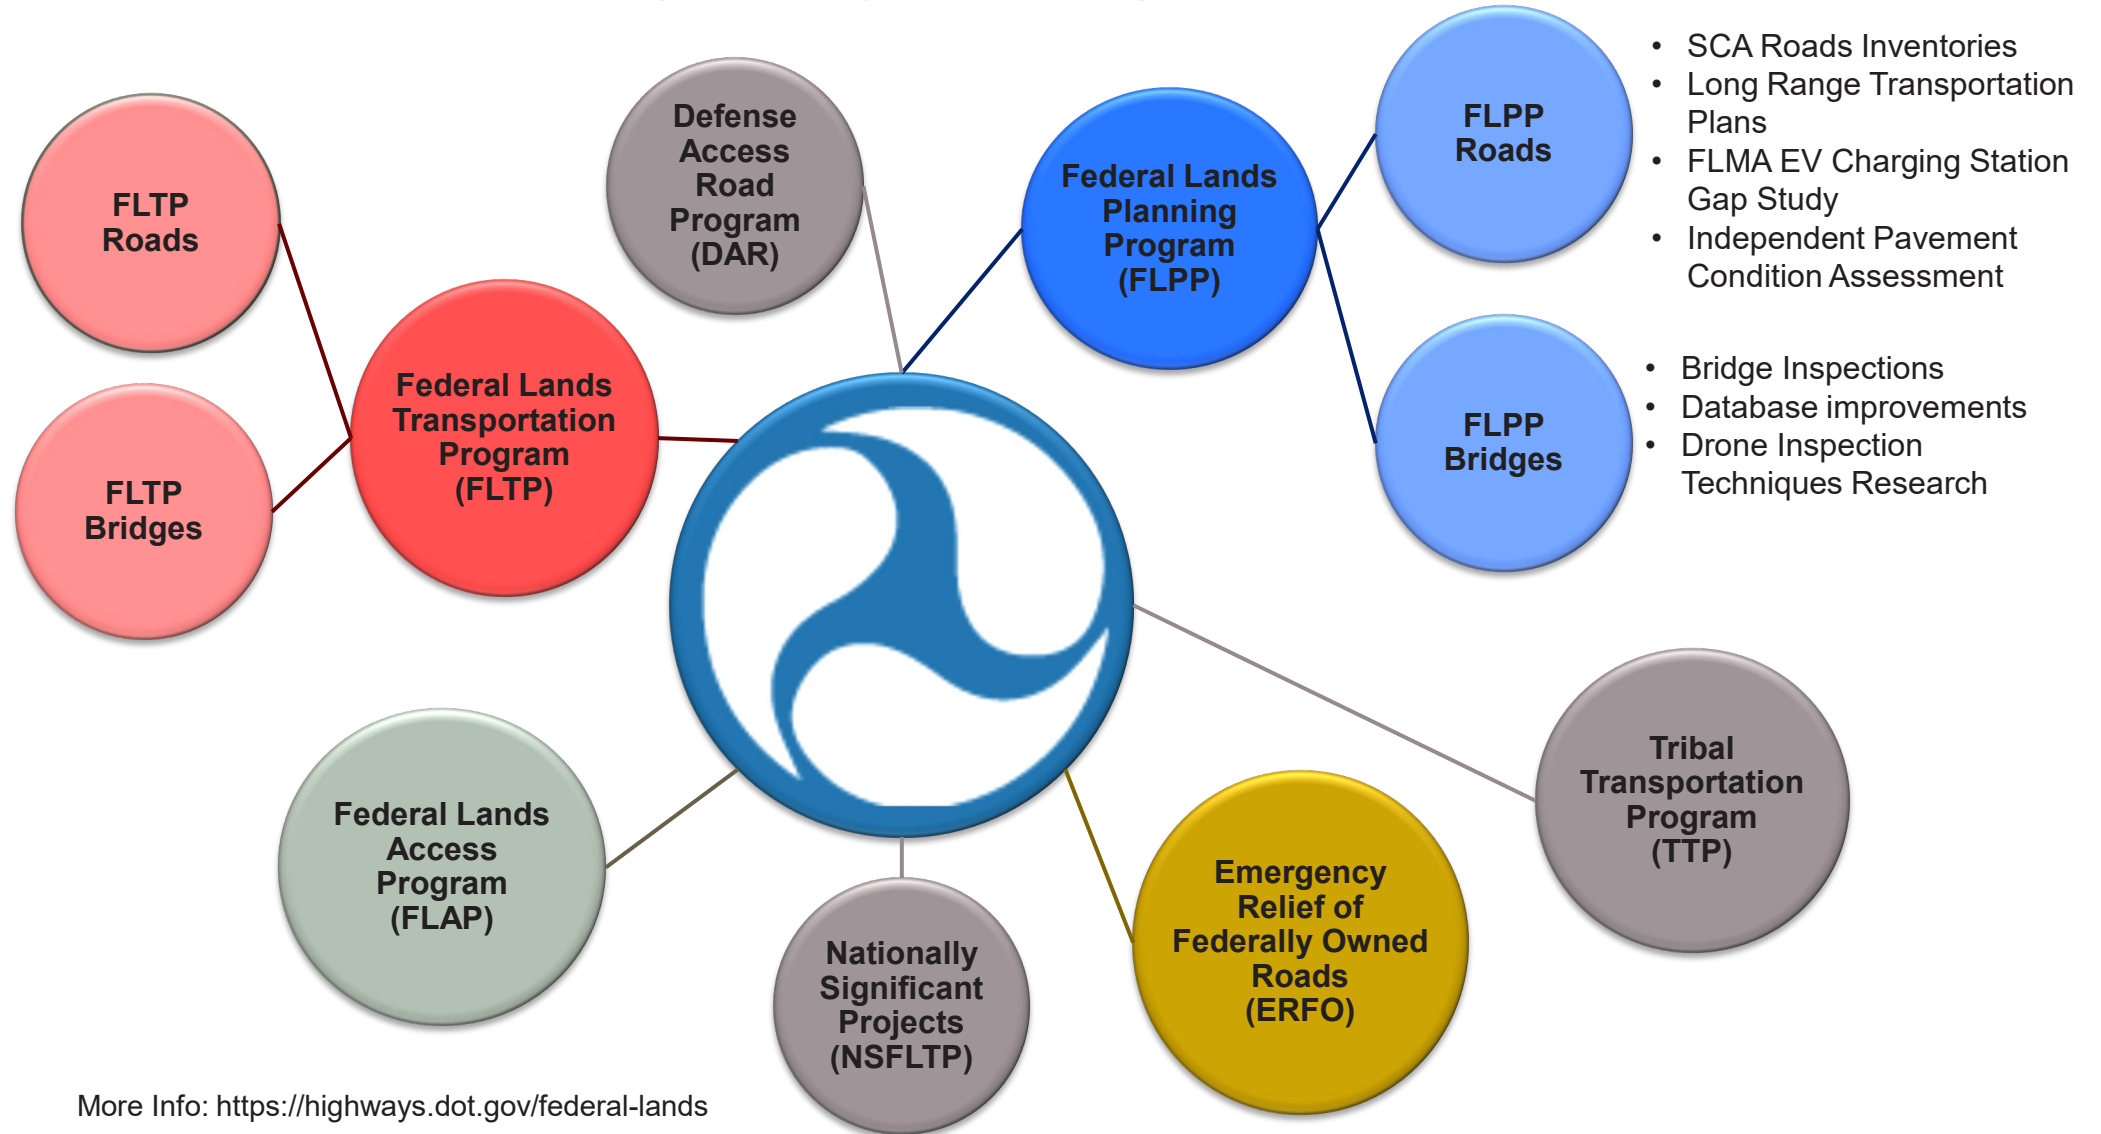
FLTP Roads

FLTP Bridges

Federal Lands Transportation Program (FLTP)

Defense Access Road Program (DAR)

Federal Lands Planning Program (FLPP)

FLPP Roads

- SCA Roads Inventories
- Long Range Transportation Plans
- FLMA EV Charging Station Gap Study
- Independent Pavement Condition Assessment

FLPP Bridges

- Bridge Inspections
- Database improvements
- Drone Inspection Techniques Research

Tribal Transportation Program (TTP)

Federal Lands Access Program (FLAP)

Nationally Significant Projects (NSFLTP)

Emergency Relief of Federally Owned Roads (ERFO)

More Info: https://highways.dot.gov/federal-lands